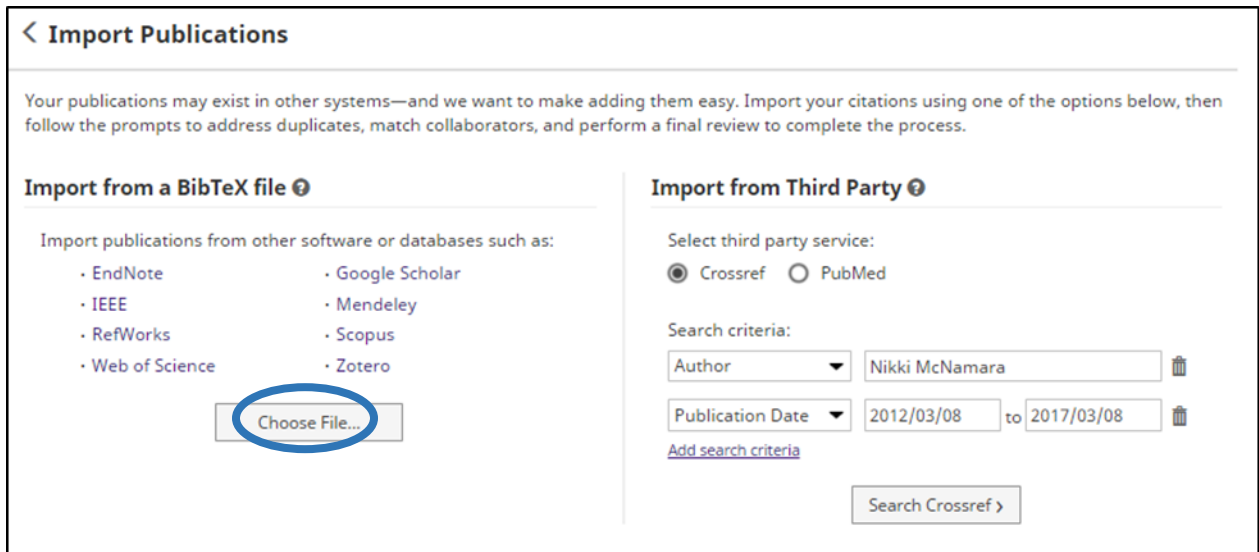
< Import Publications

Your publications may exist in other systems—and we want to make adding them easy. Import your citations using one of the options below, then follow the prompts to address duplicates, match collaborators, and perform a final review to complete the process.

Import from a BibTeX file

Import publications from other software or databases such as:

- EndNote
- IEEE
- RefWorks
- Web of Science
- Google Scholar
- Mendeley
- Scopus
- Zotero

Choose File...

Import from Third Party

Select third party service:

Crossref PubMed

Search criteria:

Author Nikki McNamara

Publication Date 2012/03/08 to 2017/03/08

Add search criteria

Search Crossref >